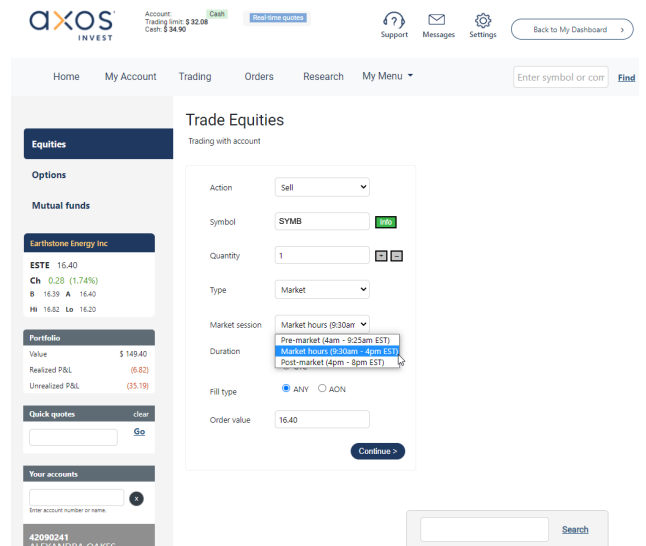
axos INVEST

Account: Cash
Trading limit: $ 32.08
Cash: $ 34.90

Real-time quotes

Support Messages Settings Back to My Dashboard >

Home My Account Trading Orders Research My Menu

Enter symbol or com Find

Equities
Options
Mutual funds

Earthstone Energy Inc
ESTE 16.40
Ch 0.28 (1.74%)
B 16.39 A 16.40
Hi 16.82 Lo 16.20

Portfolio
| Value | $ 149.40 |
|---|---|
| Realized P&L | (6.82) |
| Unrealized P&L | (35.19) |

Quick quotes clear
Go

Your accounts
x
Enter account number or name.

42090241
ALEXANDRA OAKES

Trade Equities
Trading with account

Action Sell
Symbol SYMB Info
Quantity 1 + −
Type Market
Market session Market hours (9:30am
Pre-market (4am - 9:25am EST)
Market hours (9:30am - 4pm EST)
Post-market (4pm - 8pm EST)
Duration
Fill type ANY AON
Order value 16.40

Continue >

Search